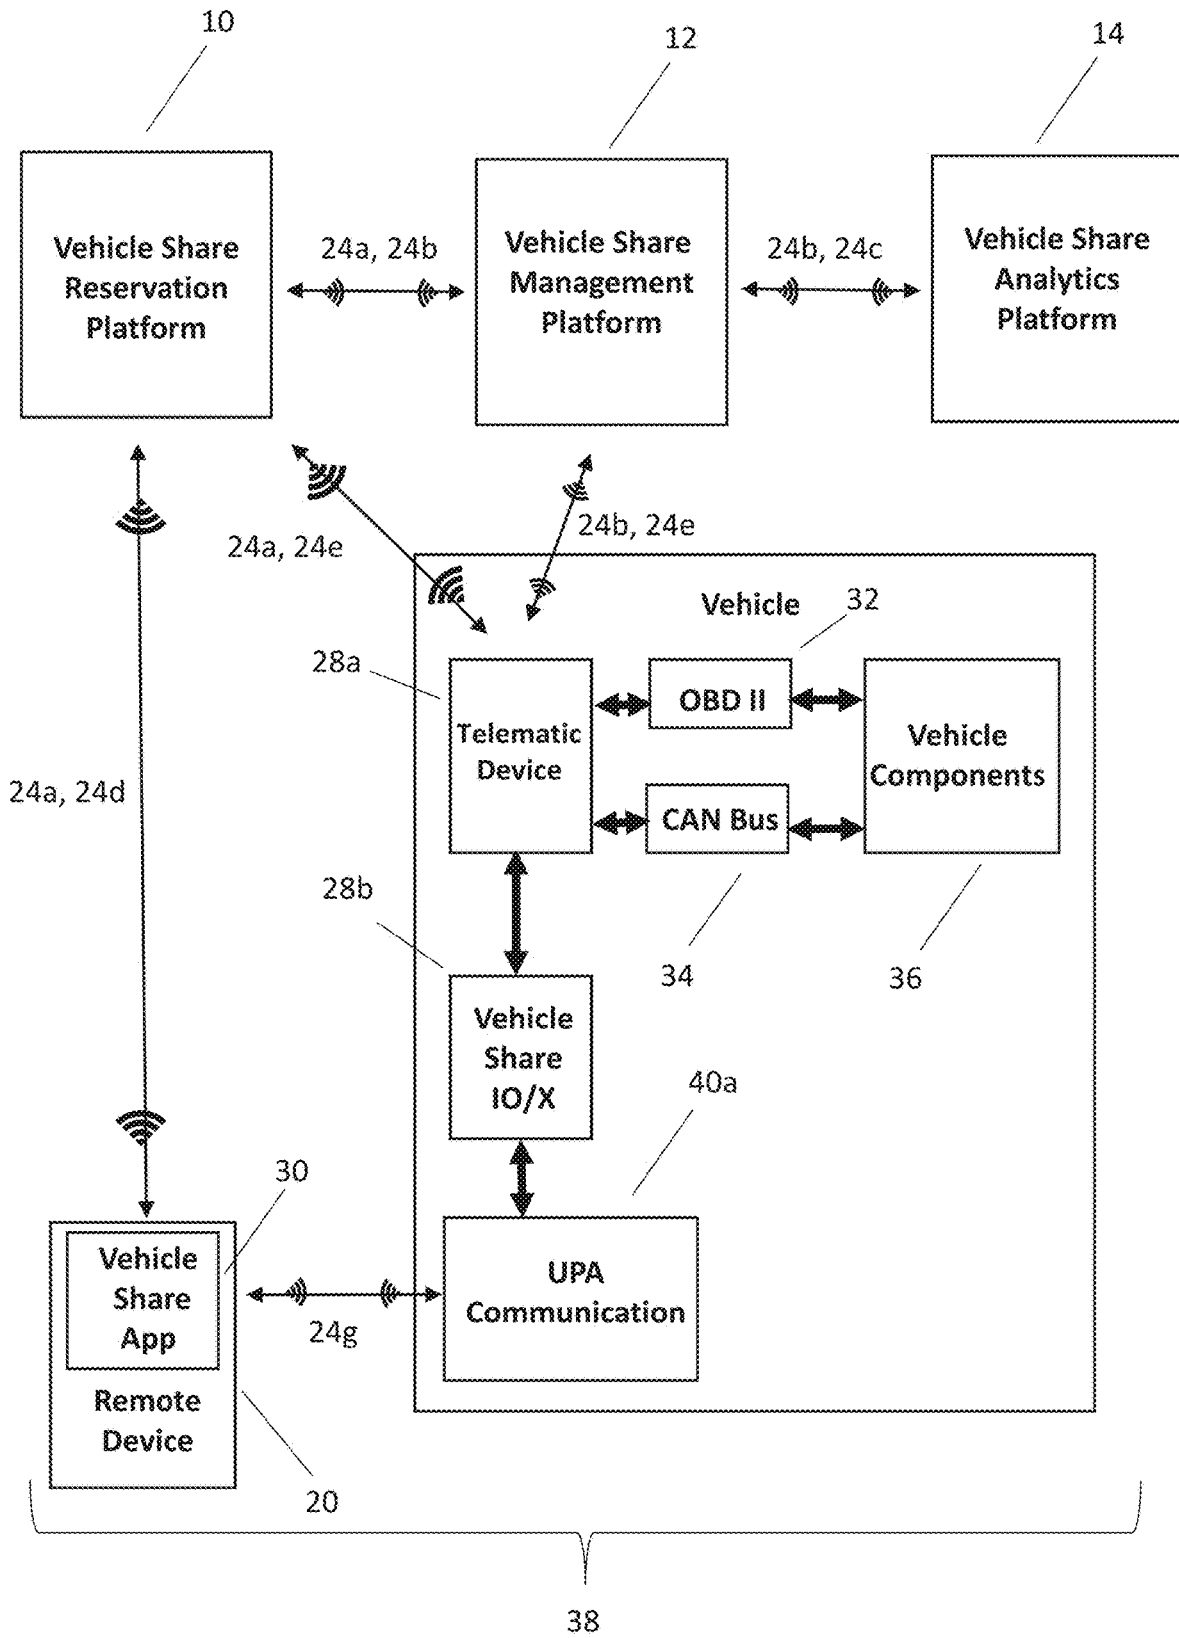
10

12

14

Vehicle Share Reservation Platform

24a, 24b

Vehicle Share Management Platform

24b, 24c

Vehicle Share Analytics Platform

24a, 24e

24b, 24e

Vehicle

32

28a

Telematic Device

OBD II

Vehicle Components

CAN Bus

24a, 24d

28b

34

36

Vehicle Share IO/X

40a

30

Vehicle Share App

Remote Device

UPA Communication

24g

20

38